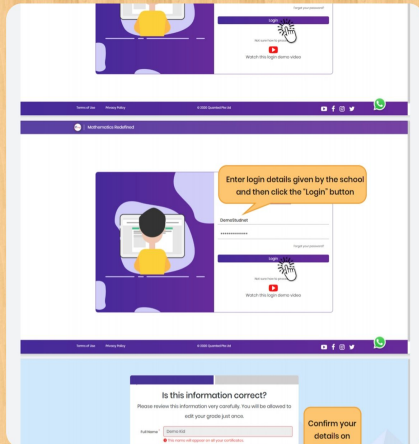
Forgot your password?

Login

Watch this login demo video

Terms of Use Privacy Policy © 2020 Quantell Pte Ltd

Mathematics Redefined

Enter login details given by the school and then click the "Login" button

DemoStudent

••••••••••••••

Forgot your password?

Login

Watch this login demo video

Terms of Use Privacy Policy © 2020 Quantell Pte Ltd

Is this information correct?

Please review this information very carefully. You will be allowed to edit your grade just once.

Full Name: Demo Ald

This name will appear on all your certificates

Confirm your details on